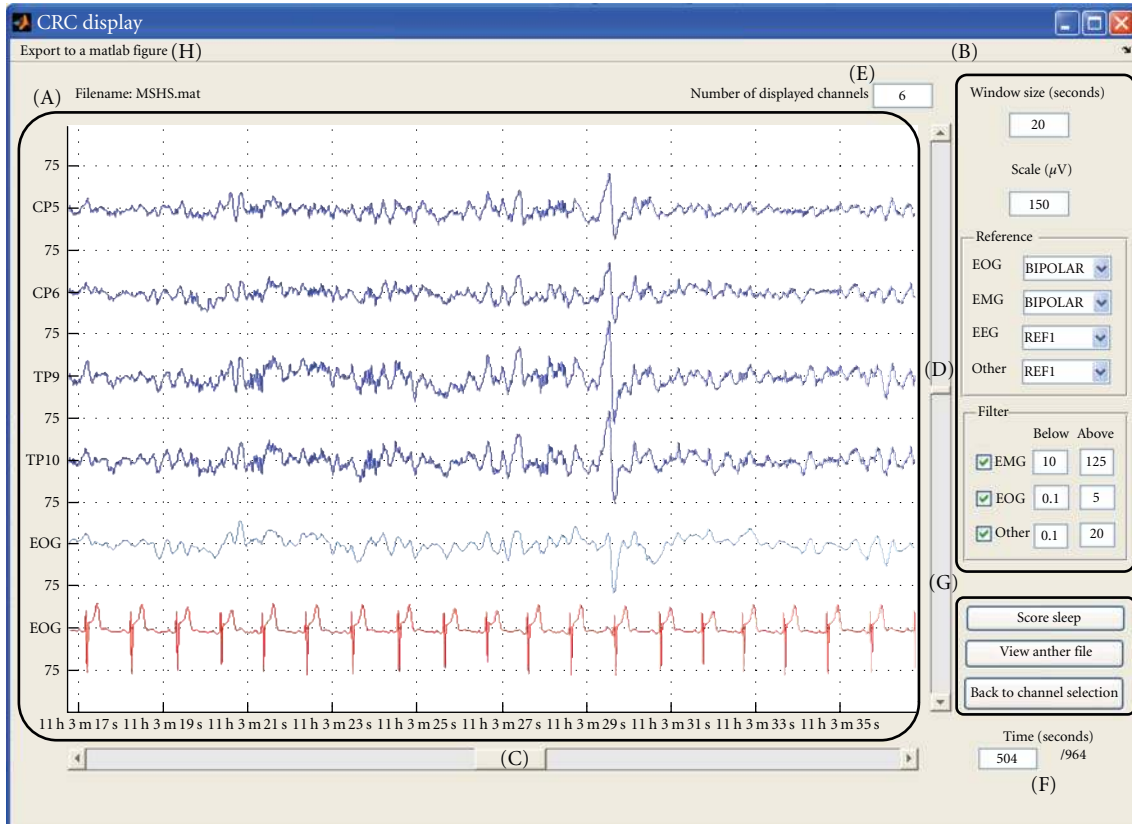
CRC display

Export to a matlab figure (H)

(B)

(E)

(A) Filename: MSHS.mat

Number of displayed channels 6

75
CP5
75
CP6
75
TP9
75
TP10
75
EOG
75
EOG
75

11 h 3 m 17 s 11 h 3 m 19 s 11 h 3 m 21 s 11 h 3 m 23 s 11 h 3 m 25 s 11 h 3 m 27 s 11 h 3 m 29 s 11 h 3 m 31 s 11 h 3 m 33 s 11 h 3 m 35 s

(C)

(D)

(G)

Window size (seconds)
20

Scale ($\mu$V)
150

Reference
EOG BIPOLAR
EMG BIPOLAR
EEG REF1
Other REF1

Filter
Below Above
EMG 10 125
EOG 0.1 5
Other 0.1 20

Score sleep
View anther file
Back to channel selection

Time (seconds)
504 /964

(F)